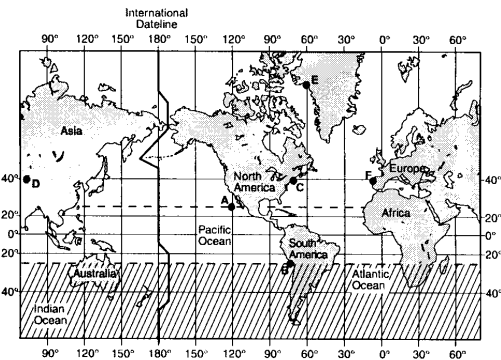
International Dateline

90° 120° 150° 180° 150° 120° 90° 60° 30° 0° 30° 60°

E

Asia

North America

Europe

40° D

B

A

C

F

40°

20°

Africa

20°

0°

Pacific Ocean

0°

20°

South America

20°

Australia

B

Atlantic Ocean

40°

40°

Indian Ocean

90° 120° 150° 180° 150° 120° 90° 60° 30° 0° 30° 60°